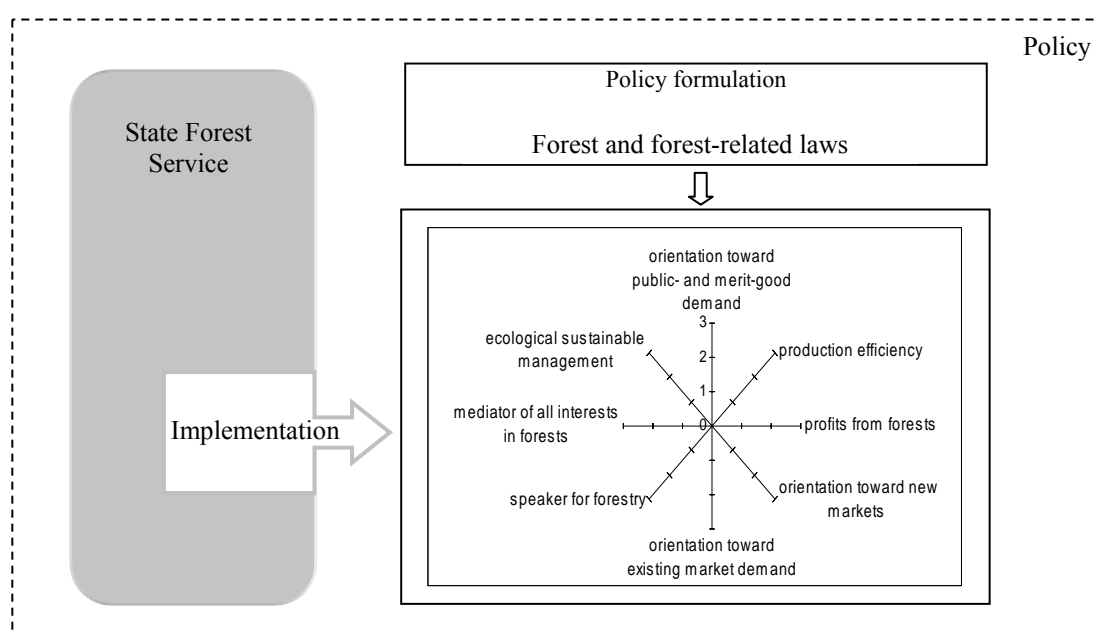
Policy

State Forest Service

Policy formulation

Forest and forest-related laws

orientation toward public- and merit-good demand

3

2

1

0

ecological sustainable management

production efficiency

mediator of all interests in forests

profits from forests

Implementation

speaker for forestry

orientation toward new markets

orientation toward existing market demand